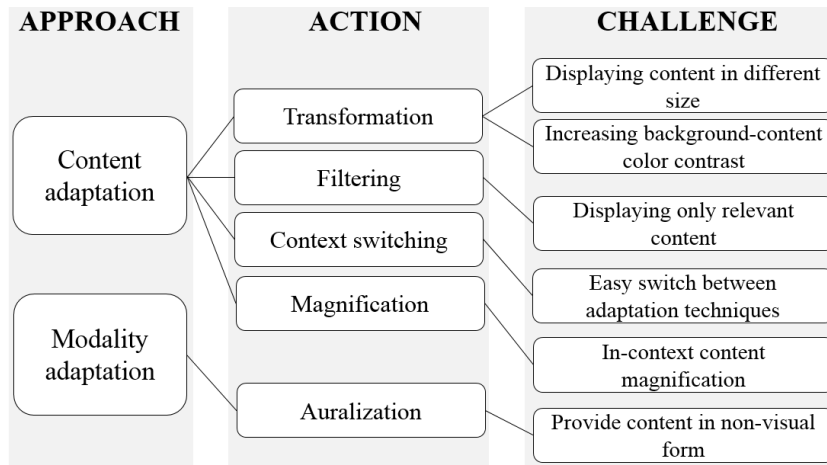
APPROACH

Content adaptation

Modality adaptation

ACTION

Transformation

Filtering

Context switching

Magnification

Auralization

CHALLENGE

Displaying content in different size

Increasing background-content color contrast

Displaying only relevant content

Easy switch between adaptation techniques

In-context content magnification

Provide content in non-visual form